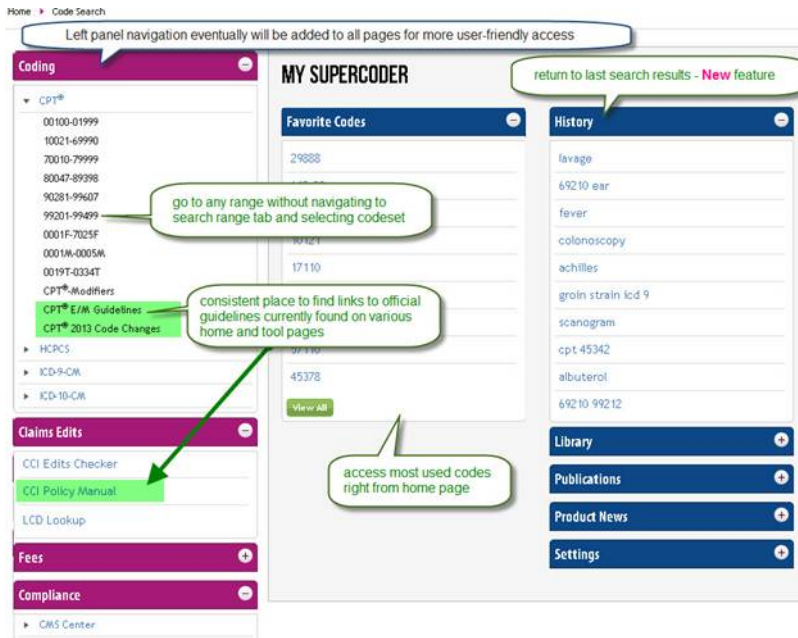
Home ▸ Code Search

Left panel navigation eventually will be added to all pages for more user-friendly access

Coding

▾ CPT®

00100-01999

10021-69990

70010-79999

80047-89398

90281-99607

99201-99499

0001F-7025F

0001M-0005M

0019T-0334T

CPT®-Modifiers

CPT® E/M Guidelines

CPT® 2013 Code Changes

▸ HCPCS

▸ ICD-9-CM

▸ ICD-10-CM

go to any range without navigating to search range tab and selecting codeset

consistent place to find links to official guidelines currently found on various home and tool pages

Claims Edits

CCI Edits Checker

CCI Policy Manual

LCD Lookup

Fees

Compliance

▸ CMS Center

MY SUPERCODER

Favorite Codes

29888

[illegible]

10121

17110

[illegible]

45378

View All

access most used codes right from home page

return to last search results - New feature

History

lavage

69210 ear

fever

colonoscopy

achilles

groin strain icd 9

scanogram

cpt 45342

albuterol

69210 99212

Library

Publications

Product News

Settings